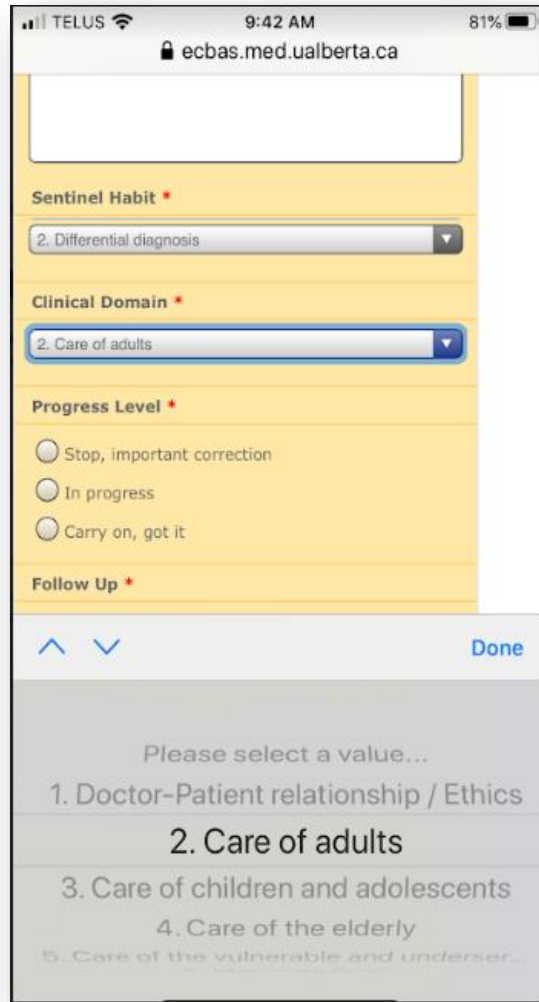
TELUS 9:42 AM 81%
ecbas.med.ualberta.ca

Sentinel Habit *

2. Differential diagnosis

Clinical Domain *

2. Care of adults

Progress Level *

Stop, important correction

In progress

Carry on, got it

Follow Up *

Done

Please select a value...
1. Doctor-Patient relationship / Ethics
2. Care of adults
3. Care of children and adolescents
4. Care of the elderly
5. Care of the vulnerable and underser...